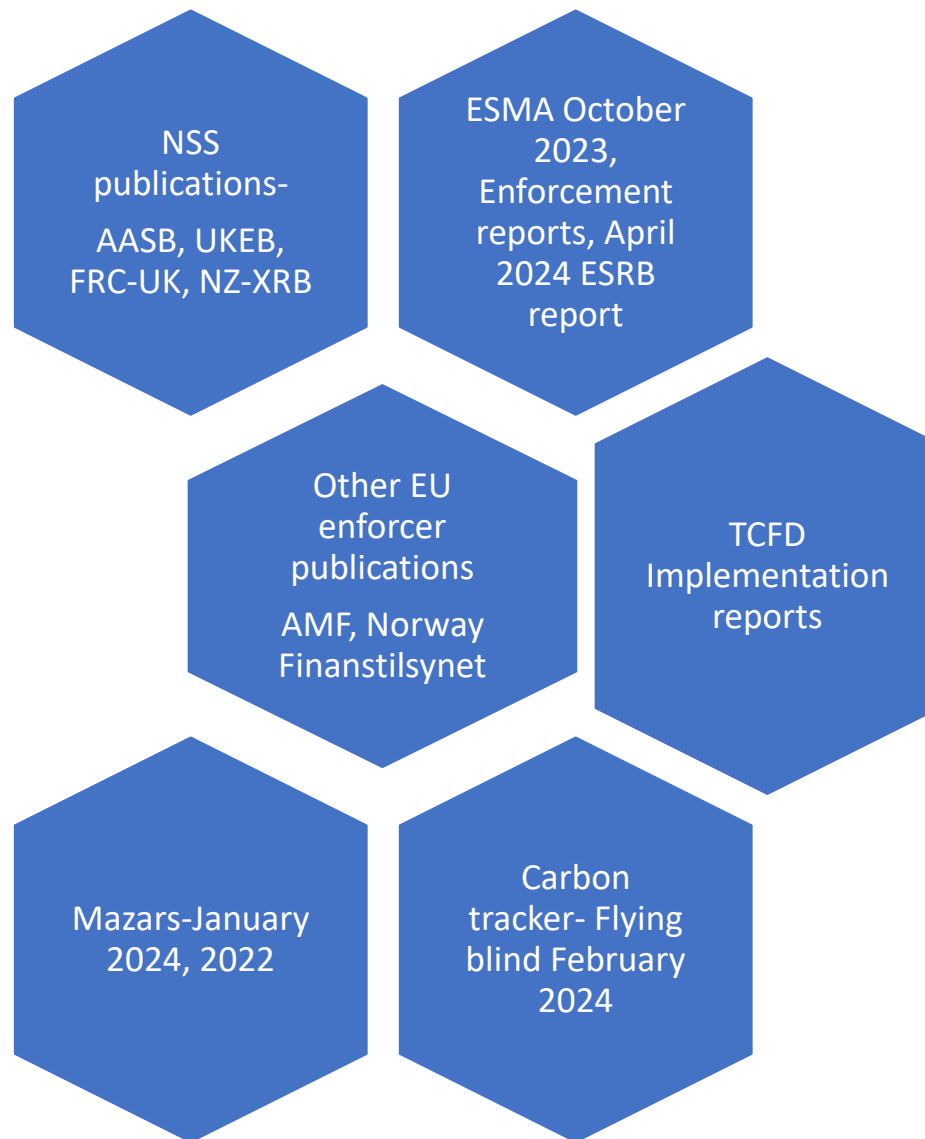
NSS publications-

AASB, UKEB, FRC-UK, NZ-XRB

ESMA October 2023, Enforcement reports, April 2024 ESRB report

Other EU enforcer publications

AMF, Norway Finanstilsynet

TCFD Implementation reports

Mazars-January 2024, 2022

Carbon tracker- Flying blind February 2024